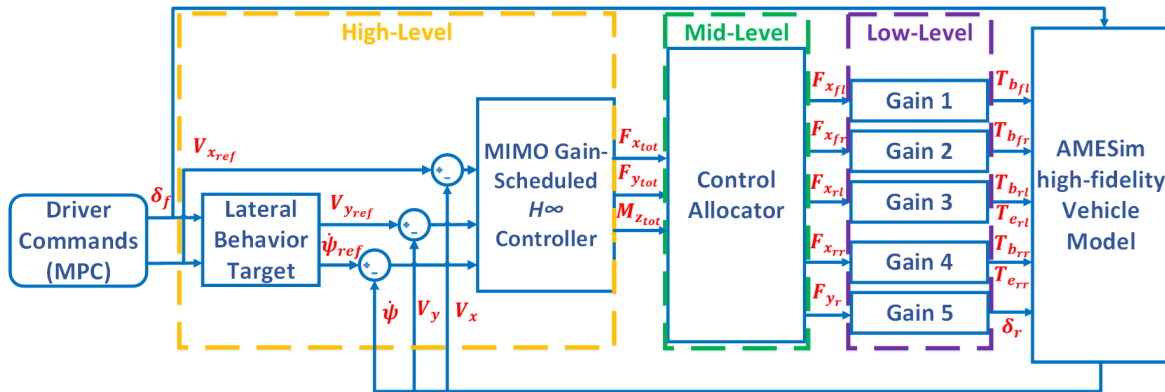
High-Level

Mid-Level

Low-Level

$V_{x_{ref}}$

$\delta_f$

Driver Commands (MPC)

Lateral Behavior Target

$V_{y_{ref}}$

$\dot{\psi}_{ref}$

+
-

+
-

+
-

$\dot{\psi}$

$V_y$

$V_x$

MIMO Gain-Scheduled $H\infty$ Controller

$F_{x_{tot}}$

$F_{y_{tot}}$

$M_{z_{tot}}$

Control Allocator

$F_{x_{fl}}$

$F_{x_{fr}}$

$F_{x_{rl}}$

$F_{x_{rr}}$

$F_{y_r}$

Gain 1

Gain 2

Gain 3

Gain 4

Gain 5

$T_{b_{fl}}$

$T_{b_{fr}}$

$T_{b_{rl}}$

$T_{e_{rl}}$

$T_{b_{rr}}$

$T_{e_{rr}}$

$\delta_r$

AMESim high-fidelity Vehicle Model